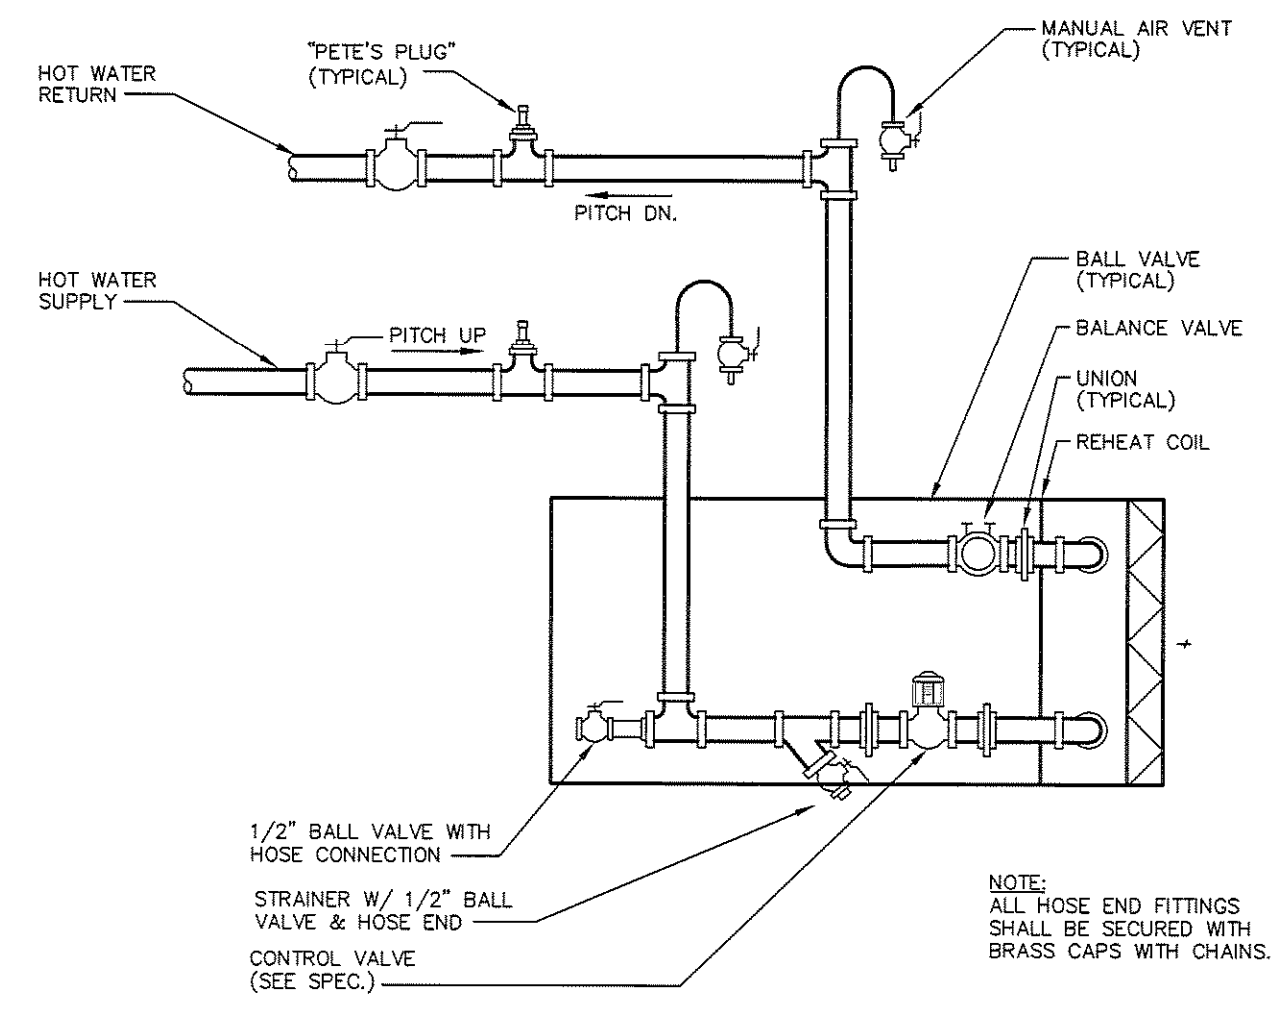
"PETE'S PLUG"
(TYPICAL)

MANUAL AIR VENT
(TYPICAL)

HOT WATER
RETURN

PITCH DN.

HOT WATER
SUPPLY

PITCH UP

BALL VALVE
(TYPICAL)

BALANCE VALVE

UNION
(TYPICAL)

REHEAT COIL

1/2" BALL VALVE WITH
HOSE CONNECTION

STRAINER W/ 1/2" BALL
VALVE & HOSE END

CONTROL VALVE
(SEE SPEC.)

NOTE:
ALL HOSE END FITTINGS
SHALL BE SECURED WITH
BRASS CAPS WITH CHAINS.